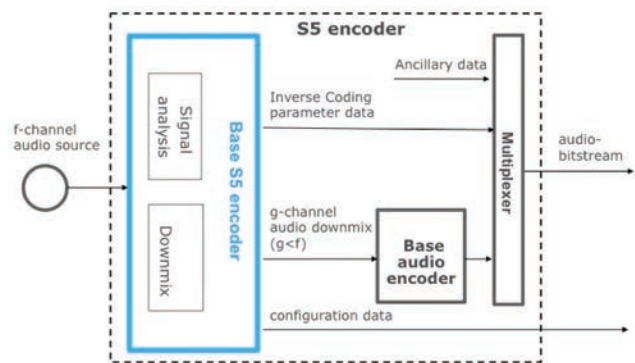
S5 encoder

f-channel audio source

Signal analysis

Downmix

Base S5 encoder

Ancillary data

Inverse Coding parameter data

g-channel audio downmix (g<f)

Base audio encoder

Multiplexer

audio-bitstream

configuration data